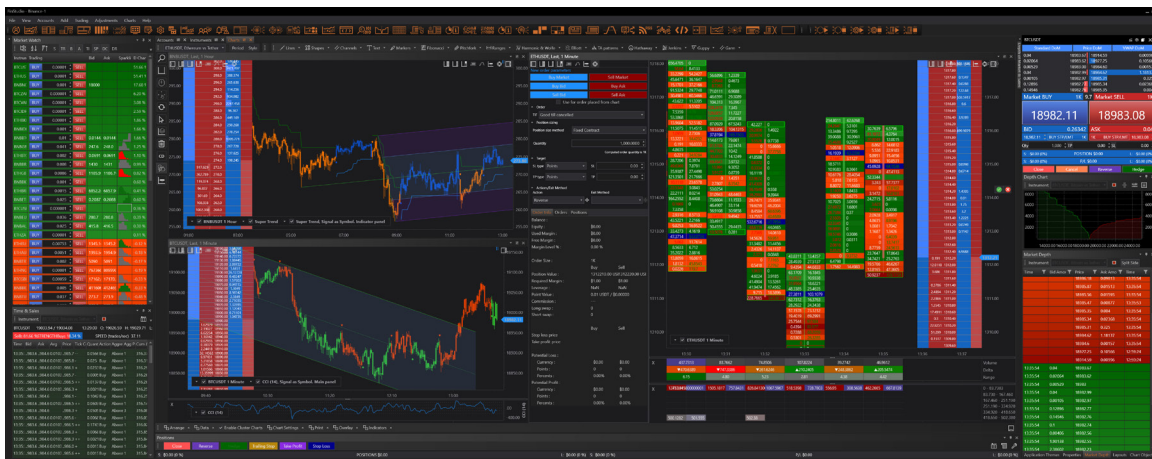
File View Accounts Add Trading Adjustments Charts Help

Market Watch

BTCUSDT

Market BUY

Market SELL

18982.11

18983.08

BID

ASK

Buy Market

Sell Market

Buy Bid

Buy Ask

Sell Ask

Close

Reverse

Hedge

Depth Chart

Market Depth

Time & Sales

Positions

Trailing Stop

Take Profit

Stop Loss

Fixed Contract

Quantity

Balance

Equity

Used Margin

Free Margin

Margin Level %

Order Size

Buy

Sell

Position Value

Required Margin

Leverage

Point Value

Commission

Long swap

Short swap

Stop loss price

Take profit price

Potential Loss

Currency

Points

Percents

Potential Profit

Super Trend

CCI (14)